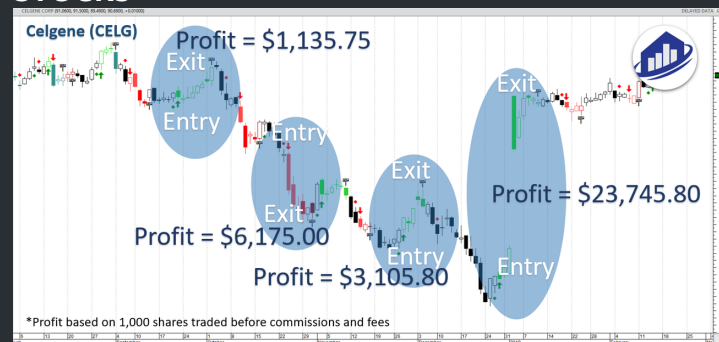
CELGENE CORP

DELAYED DATA

Celgene (CELG)

Profit = $1,135.75

Exit

Entry

Entry

Exit

Profit = $6,175.00

Exit

Entry

Profit = $3,105.80

Exit

Profit = $23,745.80

Entry

*Profit based on 1,000 shares traded before commissions and fees